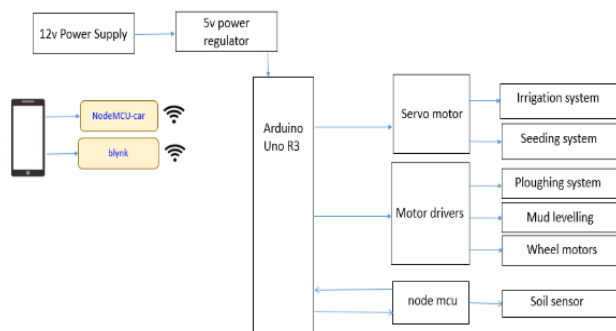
12v Power Supply

5v power regulator

NodeMCU-car

blynk

Arduino Uno R3

Servo motor

Irrigation system

Seeding system

Motor drivers

Ploughing system

Mud levelling

Wheel motors

node mcu

Soil sensor